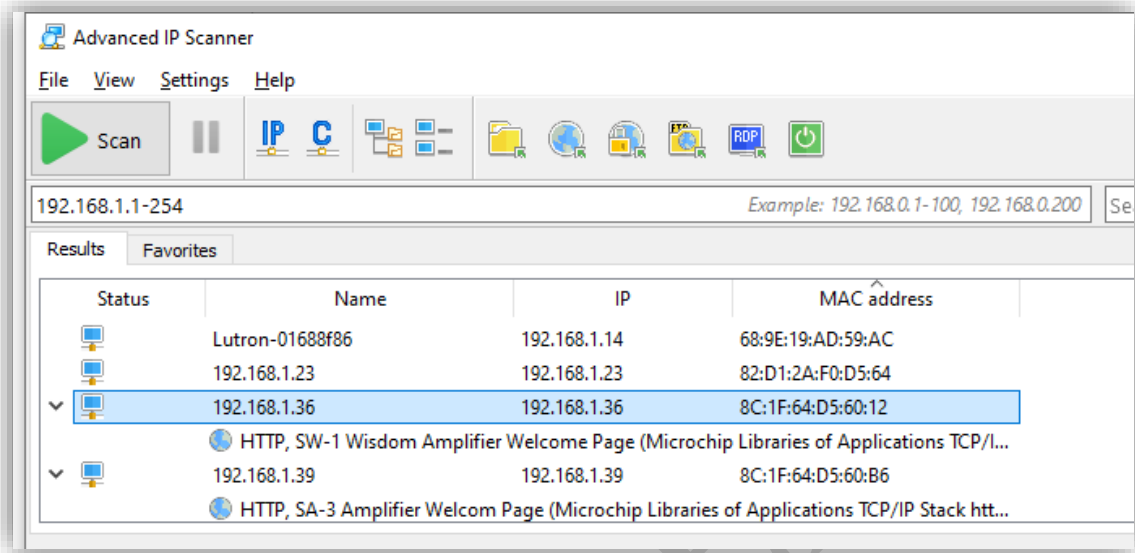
Advanced IP Scanner

File View Settings Help

Scan

IP C

192.168.1.1-254

Example: 192.168.0.1-100, 192.168.0.200

Se

Results Favorites

| Status | Name | IP | MAC address |
|---|---|---|---|
| | Lutron-01688f86 | 192.168.1.14 | 68:9E:19:AD:59:AC |
| | 192.168.1.23 | 192.168.1.23 | 82:D1:2A:F0:D5:64 |
| | 192.168.1.36 | 192.168.1.36 | 8C:1F:64:D5:60:12 |
| | HTTP, SW-1 Wisdom Amplifier Welcome Page (Microchip Libraries of Applications TCP/I... | | |
| | 192.168.1.39 | 192.168.1.39 | 8C:1F:64:D5:60:B6 |
| | HTTP, SA-3 Amplifier Welcom Page (Microchip Libraries of Applications TCP/IP Stack htt... | | |